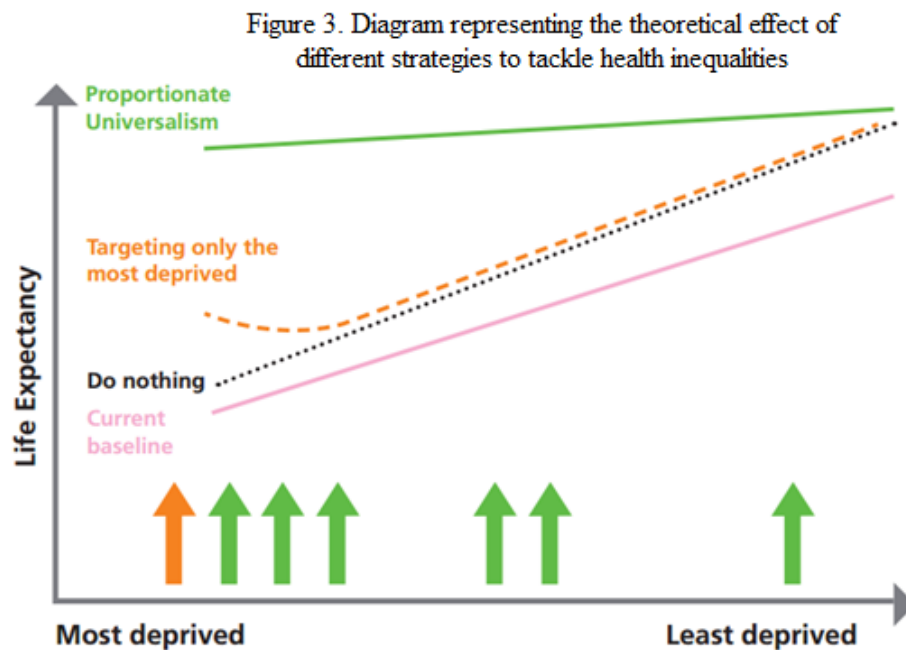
Figure 3. Diagram representing the theoretical effect of different strategies to tackle health inequalities

Proportionate Universalism

Targeting only the most deprived

Do nothing

Current baseline

Life Expectancy

Most deprived

Least deprived